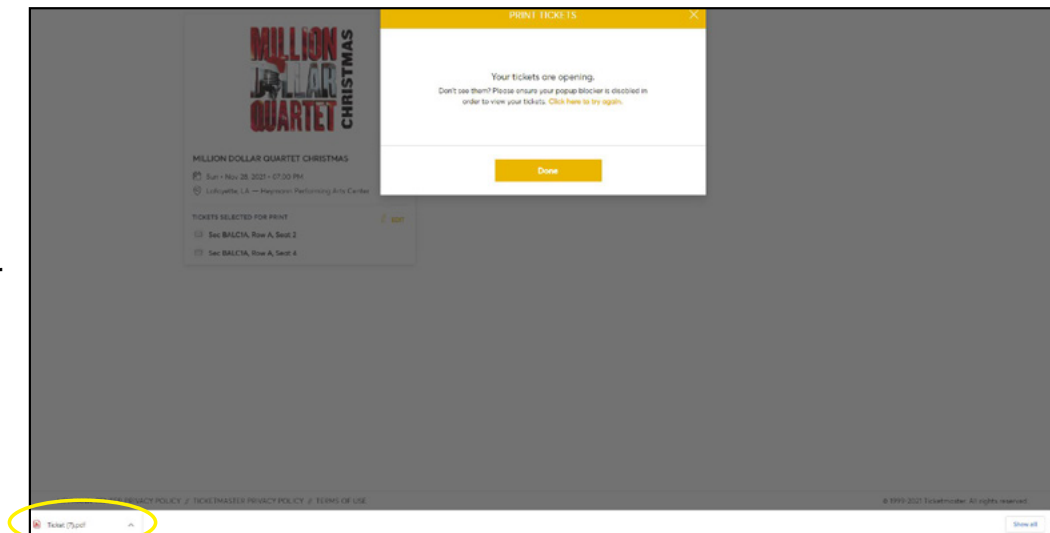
MILLION DOLLAR QUARTET CHRISTMAS

MILLION DOLLAR QUARTET CHRISTMAS

Sun • Nov 28, 2021 • 07:00 PM

Lafayette, LA — Heymann Performing Arts Center

TICKETS SELECTED FOR PRINT

Edit

Sec BALC1A, Row A, Seat 2

Sec BALC1A, Row A, Seat 4

PRINT TICKETS

Your tickets are opening.

Don't see them? Please ensure your popup blocker is disabled in order to view your tickets. Click here to try again.

Done

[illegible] PRIVACY POLICY // TICKETMASTER PRIVACY POLICY // TERMS OF USE

© 1999-2021 Ticketmaster. All rights reserved.

Ticket (7).pdf

Show all